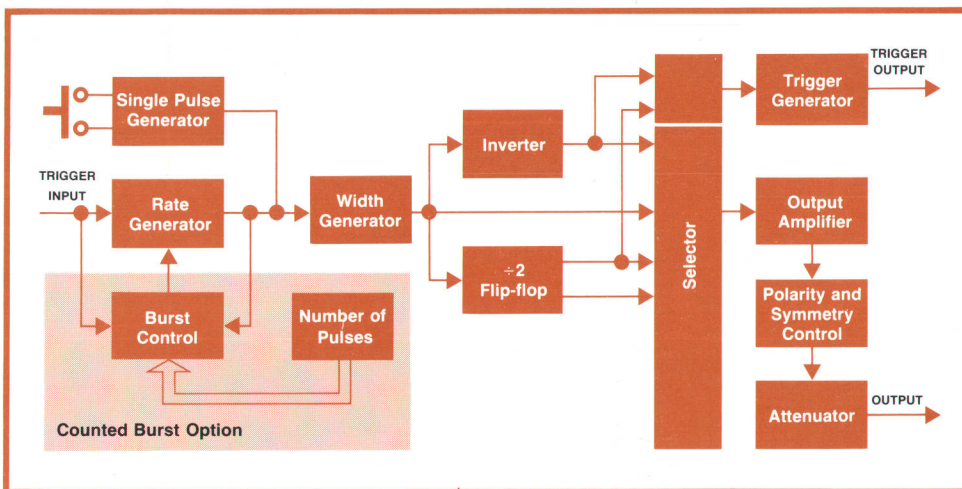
Single Pulse Generator

TRIGGER INPUT

Rate Generator

Width Generator

Inverter

÷2 Flip-flop

Burst Control

Number of Pulses

Counted Burst Option

Selector

Trigger Generator

TRIGGER OUTPUT

Output Amplifier

Polarity and Symmetry Control

Attenuator

OUTPUT